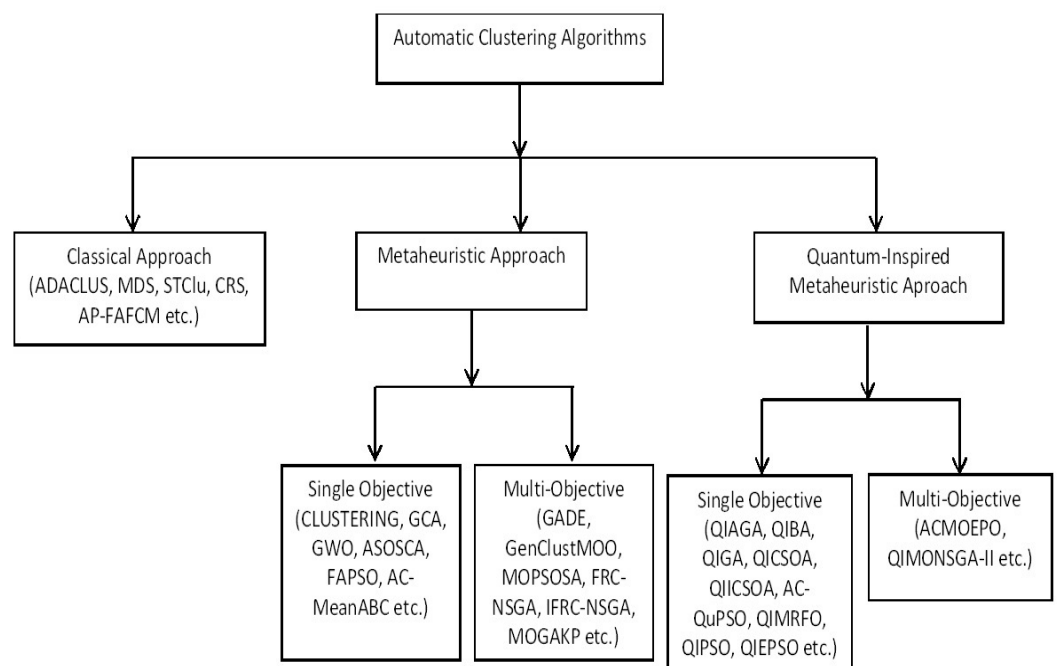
Automatic Clustering Algorithms

Classical Approach (ADACLUS, MDS, STClu, CRS, AP-FAFCM etc.)

Metaheuristic Approach

Quantum-Inspired Metaheuristic Aproach

Single Objective (CLUSTERING, GCA, GWO, ASOSCA, FAPSO, AC-MeanABC etc.)

Multi-Objective (GADE, GenClustMOO, MOPSOSA, FRC-NSGA, IFRC-NSGA, MOGAKP etc.)

Single Objective (QIAGA, QIBA, QIGA, QICSOA, QIICSOA, AC-QuPSO, QIMRFO, QIPSO, QIEPSO etc.)

Multi-Objective (ACMOEPO, QIMONSGA-II etc.)